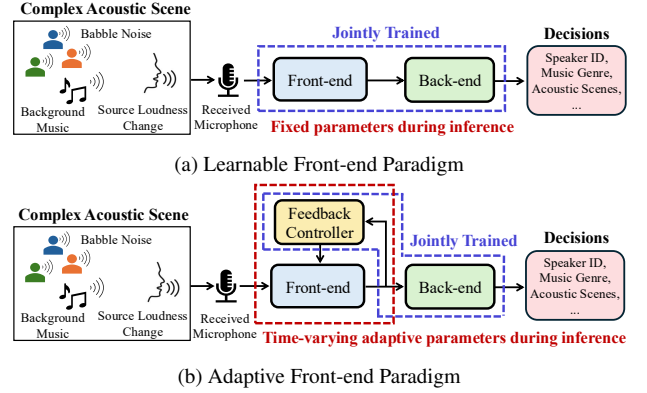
Complex Acoustic Scene

Babble Noise

Background Music

Source Loudness Change

Received Microphone

Jointly Trained

Front-end

Back-end

Decisions

Speaker ID, Music Genre, Acoustic Scenes, ...

Fixed parameters during inference

(a) Learnable Front-end Paradigm

Complex Acoustic Scene

Babble Noise

Background Music

Source Loudness Change

Received Microphone

Feedback Controller

Front-end

Jointly Trained

Back-end

Decisions

Speaker ID, Music Genre, Acoustic Scenes, ...

Time-varying adaptive parameters during inference

(b) Adaptive Front-end Paradigm